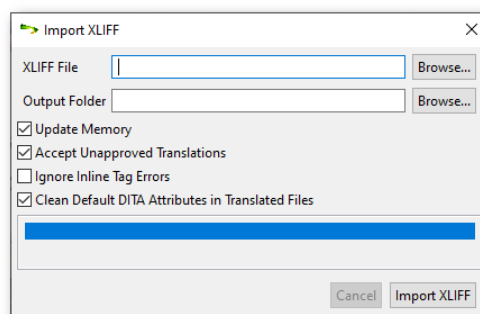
Import XLIFF ×

XLIFF File [ ] Browse...

Output Folder [ ] Browse...

☑ Update Memory

☑ Accept Unapproved Translations

☐ Ignore Inline Tag Errors

☑ Clean Default DITA Attributes in Translated Files

Cancel Import XLIFF